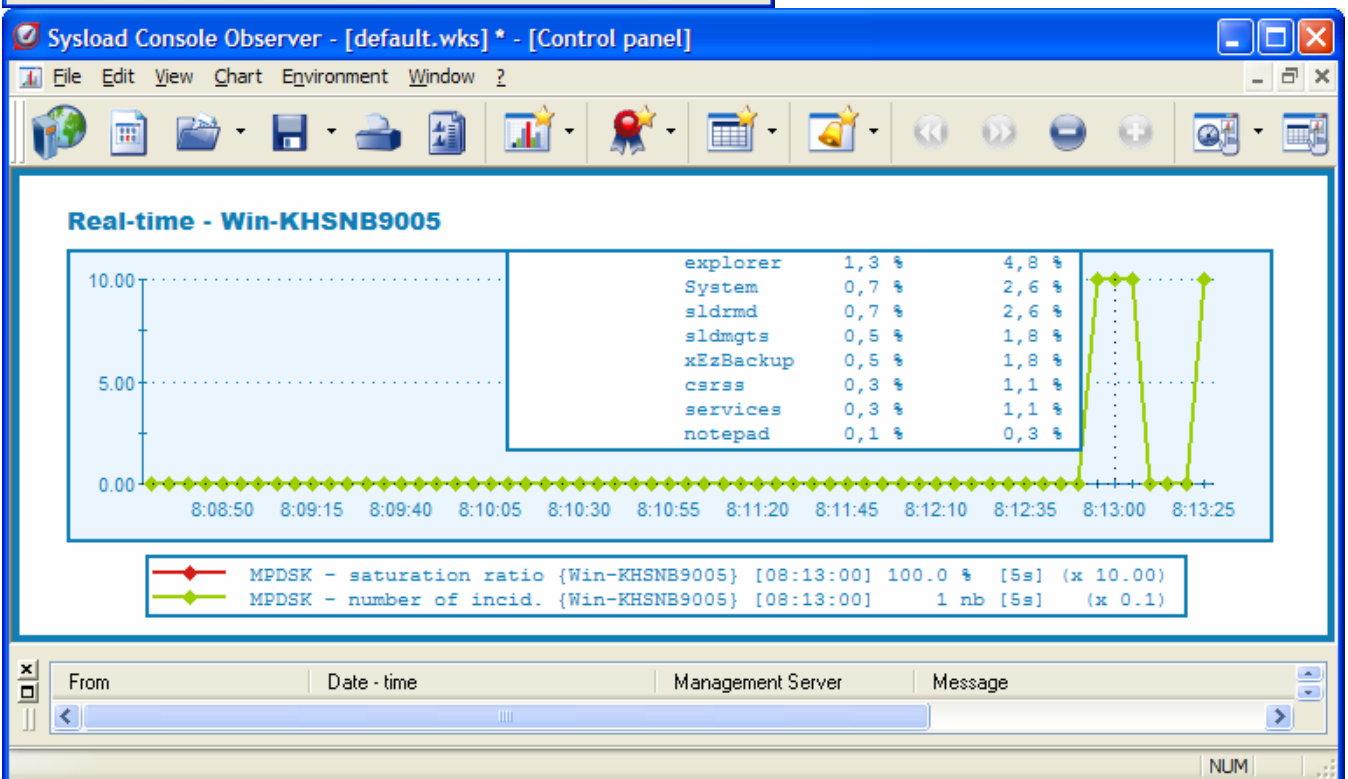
Sysload Console Observer - [default.wks] * - [Control panel]

File Edit View Chart Environment Window ?

Real-time - Win-KHSNB9005

10.00
5.00
0.00

| | | |
|---|---|---|
| explorer | 1,3 % | 4,8 % |
| System | 0,7 % | 2,6 % |
| sldrmd | 0,7 % | 2,6 % |
| sldmgts | 0,5 % | 1,8 % |
| xEzBackup | 0,5 % | 1,8 % |
| csrss | 0,3 % | 1,1 % |
| services | 0,3 % | 1,1 % |
| notepad | 0,1 % | 0,3 % |

8:08:50 8:09:15 8:09:40 8:10:05 8:10:30 8:10:55 8:11:20 8:11:45 8:12:10 8:12:35 8:13:00 8:13:25

MPDSK - saturation ratio {Win-KHSNB9005} [08:13:00] 100.0 % [5s] (x 10.00)
MPDSK - number of incid. {Win-KHSNB9005} [08:13:00] 1 nb [5s] (x 0.1)

| From | Date - time | Management Server | Message |
|---|---|---|---|

NUM